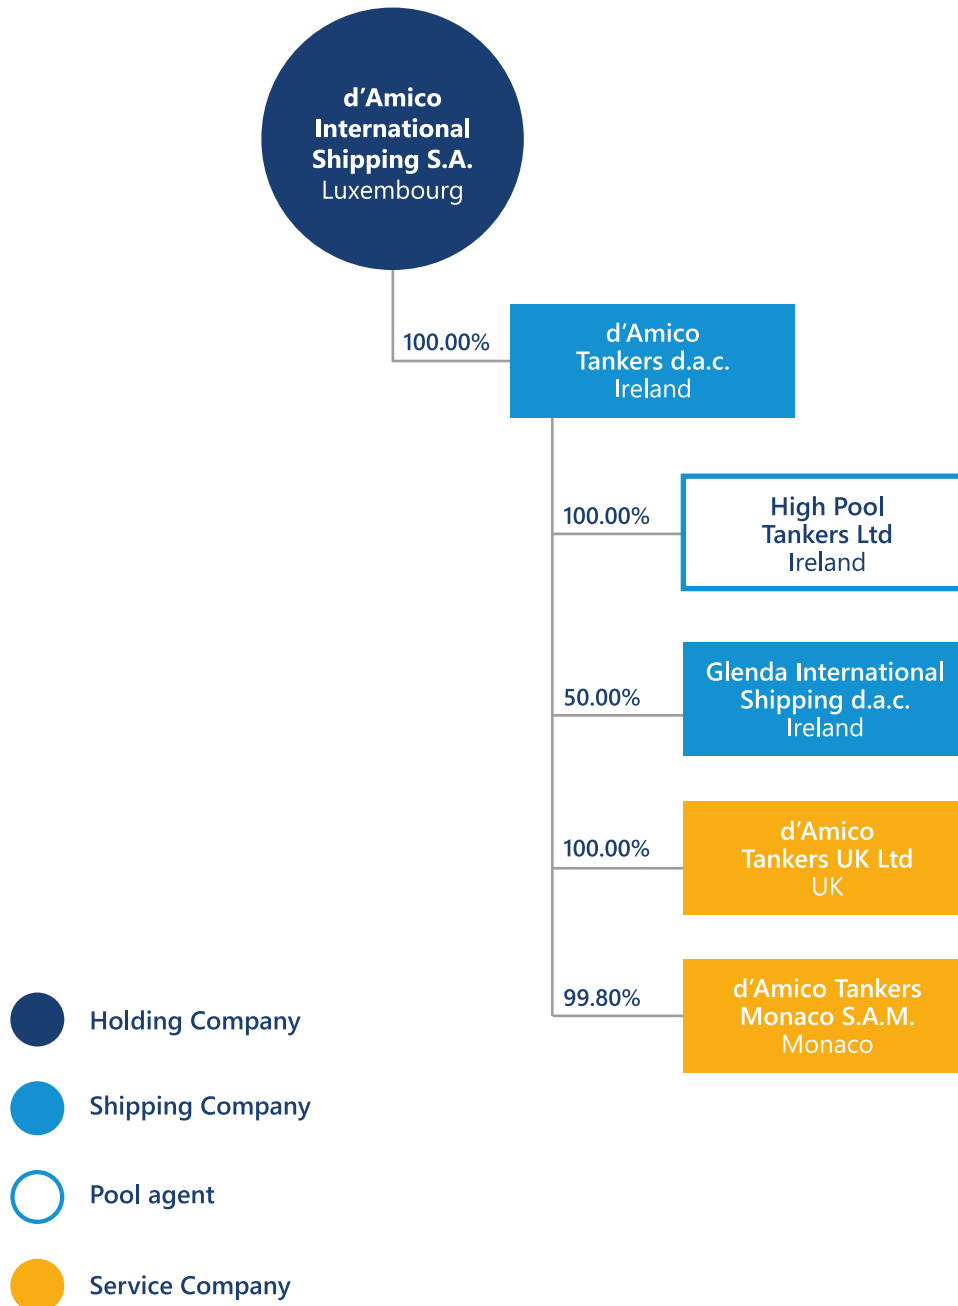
d’Amico International Shipping S.A.
Luxembourg

100.00%

d’Amico Tankers d.a.c.
Ireland

100.00%

High Pool Tankers Ltd
Ireland

50.00%

Glenda International Shipping d.a.c.
Ireland

100.00%

d’Amico Tankers UK Ltd
UK

99.80%

d’Amico Tankers Monaco S.A.M.
Monaco

Holding Company

Shipping Company

Pool agent

Service Company